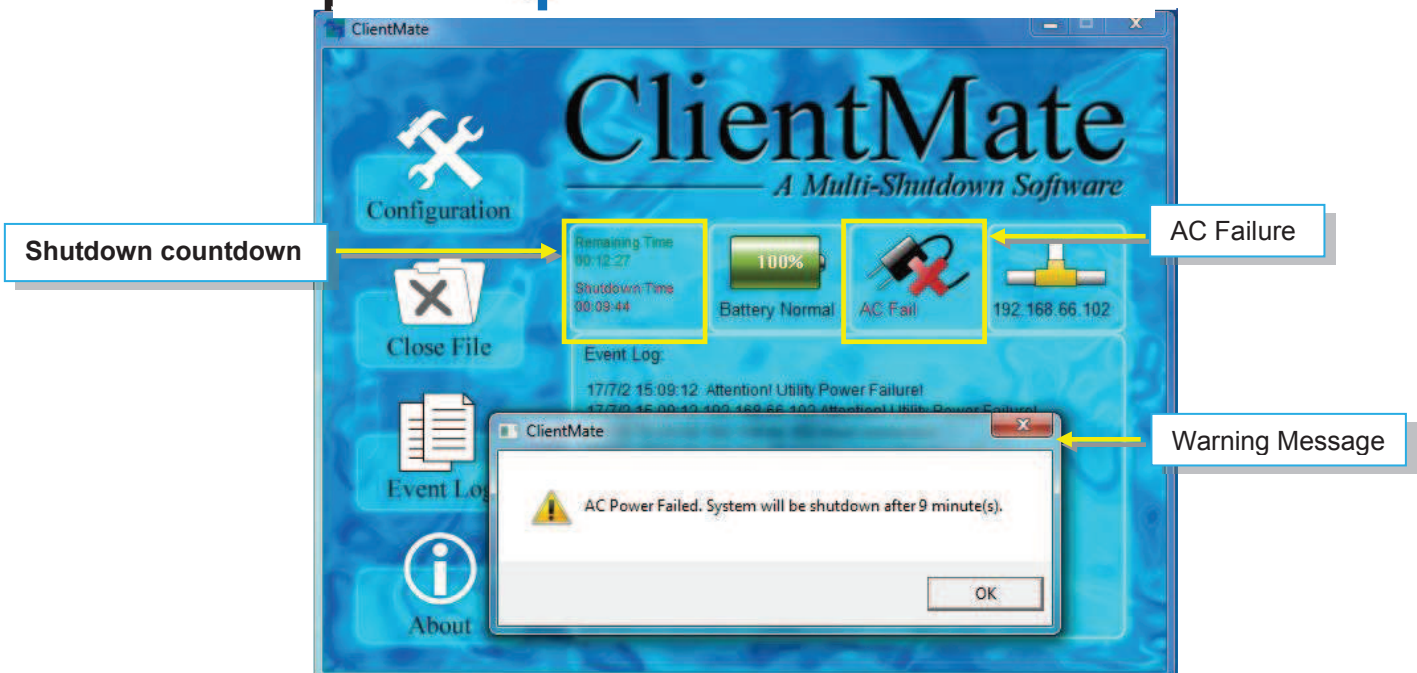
ClientMate

ClientMate

A Multi-Shutdown Software

Configuration

Shutdown countdown

Remaining Time
00:12:27
Shutdown Time
00:09:44

100%

Battery Normal

AC Fail

AC Failure

192.168.66.102

Close File

Event Log:

17/7/2 15:09:12 Attention! Utility Power Failure!
17/7/2 15:09:12 192.168.66.102 Attention! Utility Power Failure!

Event Log

ClientMate

Warning Message

AC Power Failed. System will be shutdown after 9 minute(s).

OK

About